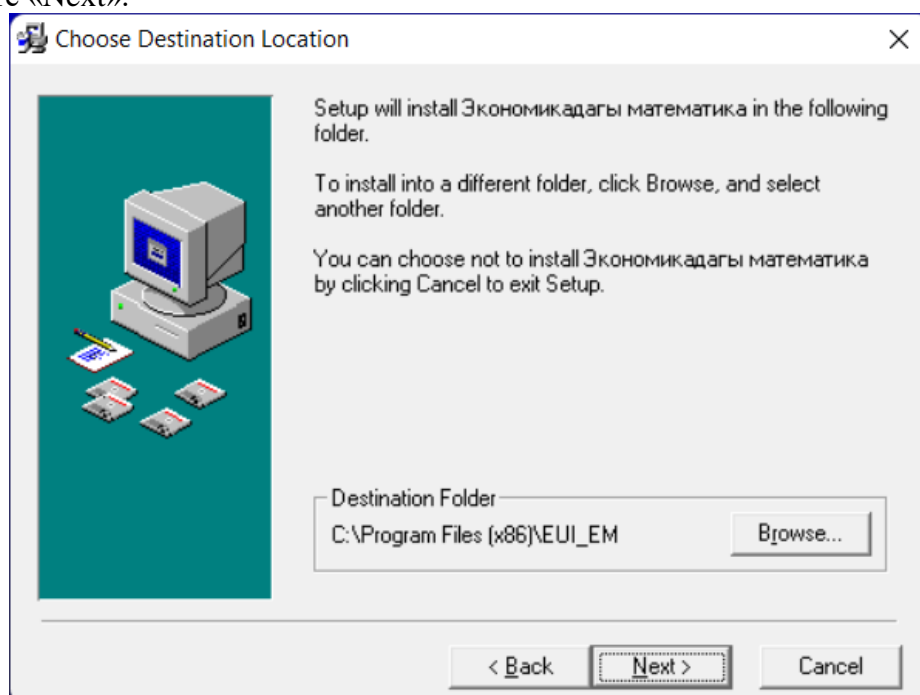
е «Next».

Choose Destination Location

×

Setup will install Экономикадагы математика in the following folder.

To install into a different folder, click Browse, and select another folder.

You can choose not to install Экономикадагы математика by clicking Cancel to exit Setup.

Destination Folder

C:\Program Files (x86)\EUI_EM

Browse...

< Back

Next >

Cancel